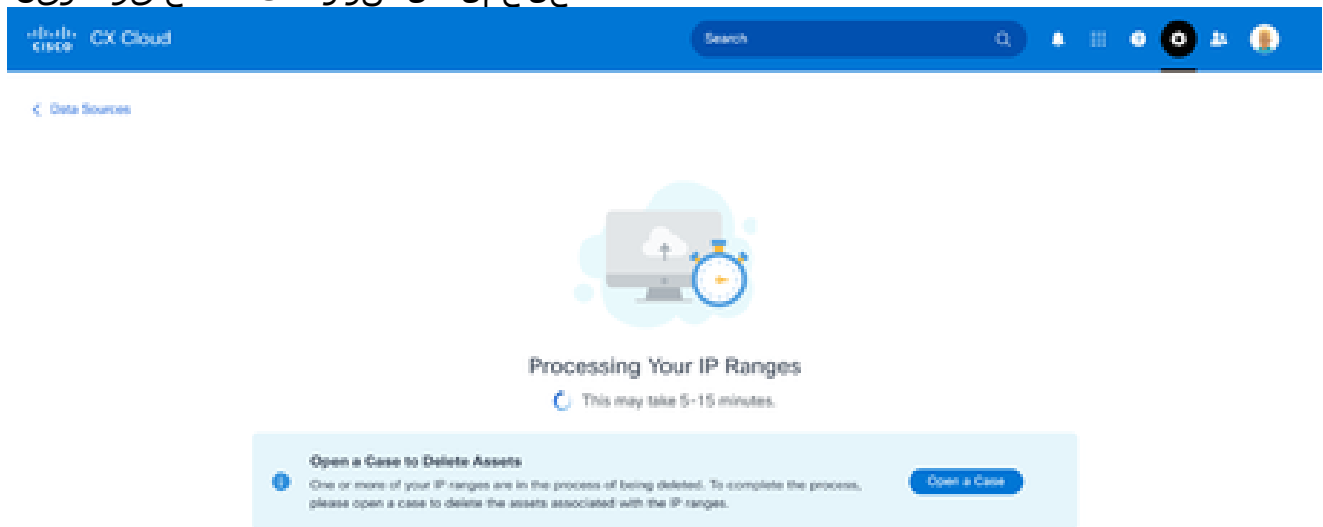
cisco CX Cloud

Search

< Data Sources

Processing Your IP Ranges

This may take 5-15 minutes.

Open a Case to Delete Assets

One or more of your IP ranges are in the process of being deleted. To complete the process, please open a case to delete the assets associated with the IP ranges.

Open a Case